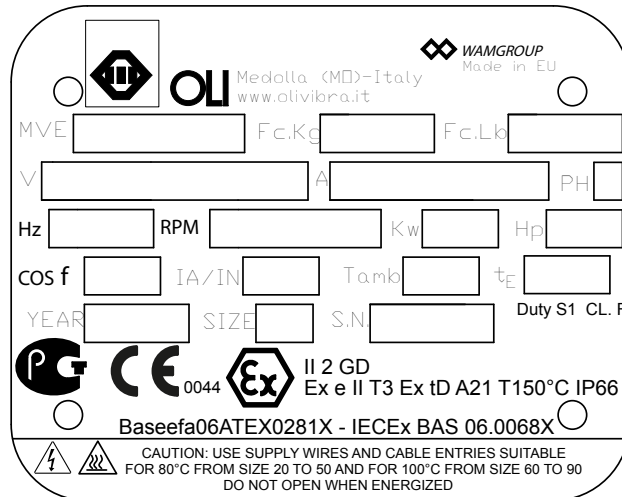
WAMGROUP
Made in EU

OLI Medolla (MO)-Italy
www.olivibra.it

MVE
Fc.Kg
Fc.Lb

V
A
PH

Hz
RPM
Kw
Hp

cos f
IA/IN
Tamb
$t_E$

YEAR
SIZE
S.N.
Duty S1 CL. F

CE 0044
II 2 GD
Ex e II T3 Ex tD A21 T150°C IP66

Baseefa06ATEX0281X - IECEx BAS 06.0068X

CAUTION: USE SUPPLY WIRES AND CABLE ENTRIES SUITABLE FOR 80°C FROM SIZE 20 TO 50 AND FOR 100°C FROM SIZE 60 TO 90
DO NOT OPEN WHEN ENERGIZED